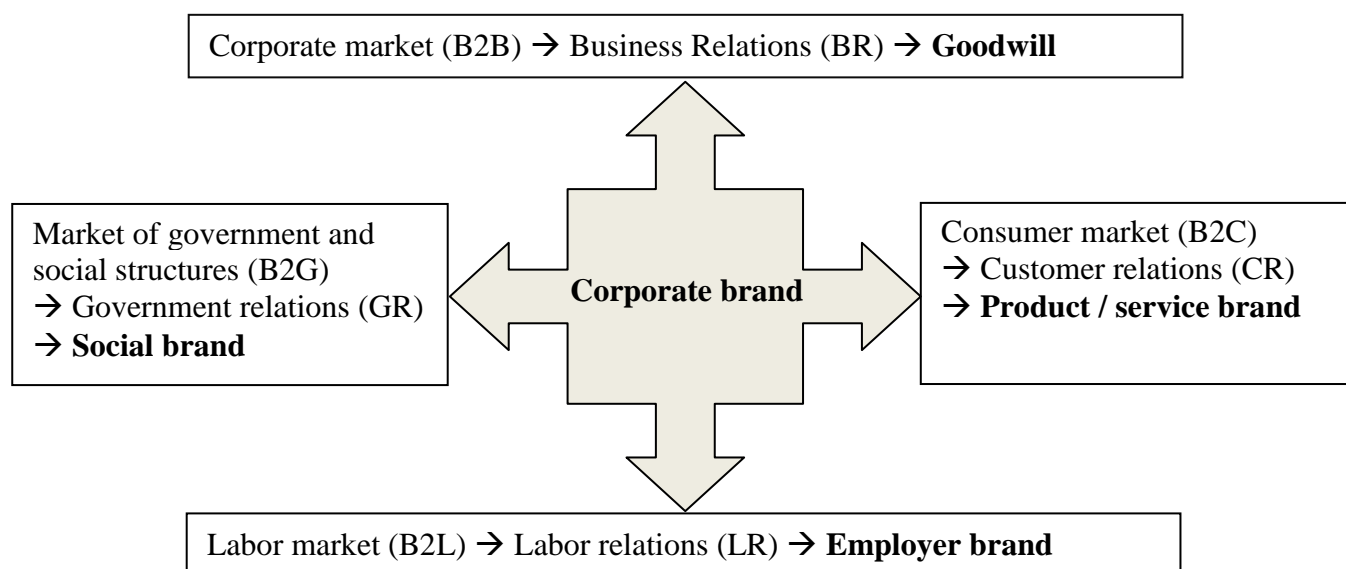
Corporate market (B2B) → Business Relations (BR) → **Goodwill**

Market of government and social structures (B2G)
→ Government relations (GR)
→ **Social brand**

**Corporate brand**

Consumer market (B2C)
→ Customer relations (CR)
→ **Product / service brand**

Labor market (B2L) → Labor relations (LR) → **Employer brand**